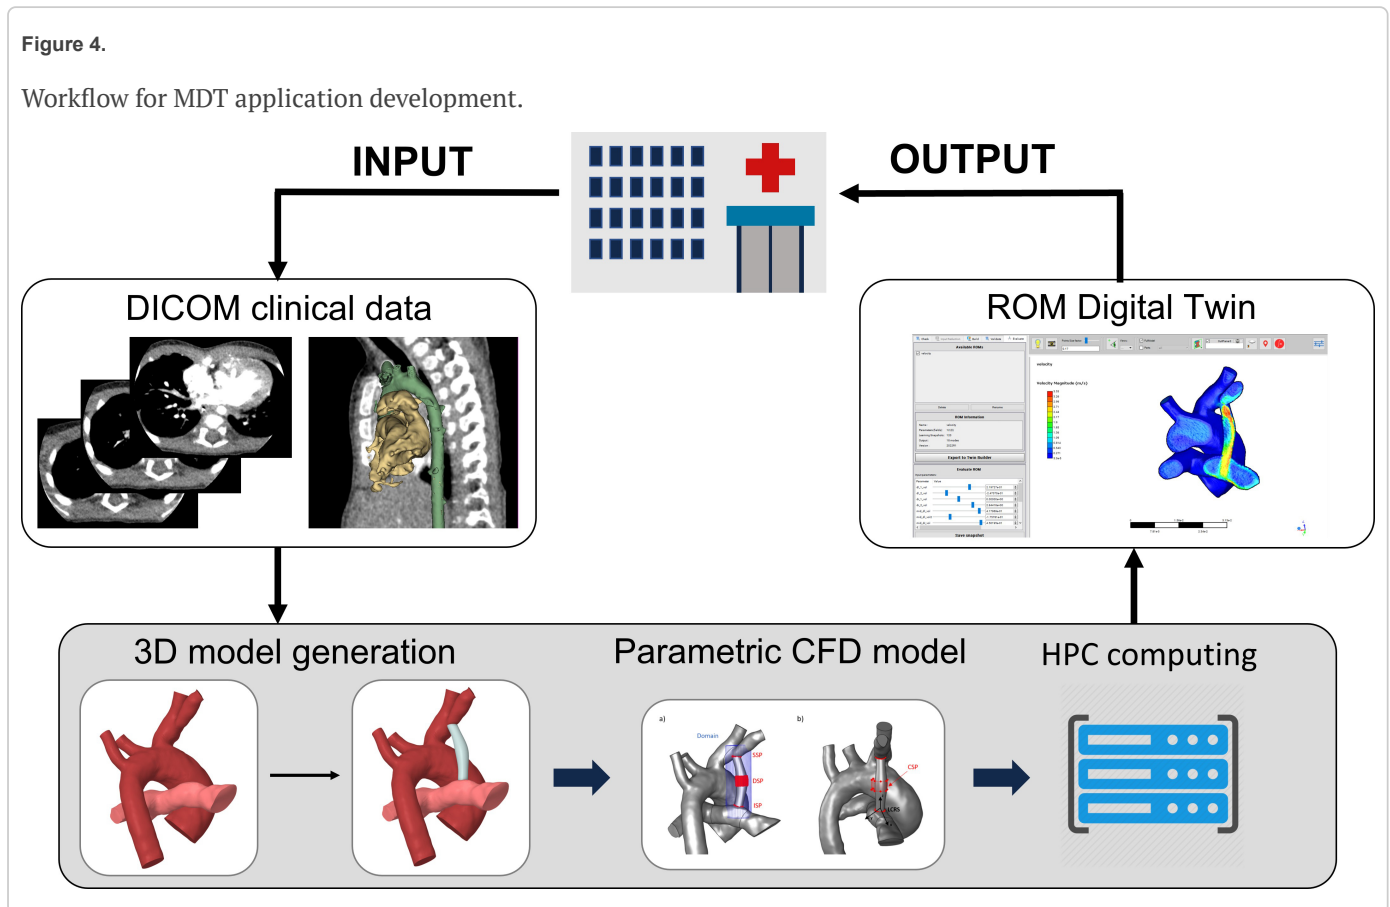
Figure 4.

Workflow for MDT application development.

INPUT

OUTPUT

DICOM clinical data

ROM Digital Twin

3D model generation

Parametric CFD model

HPC computing

a)

Domain

SSP

DSP

ISP

b)

CSP

LCRS